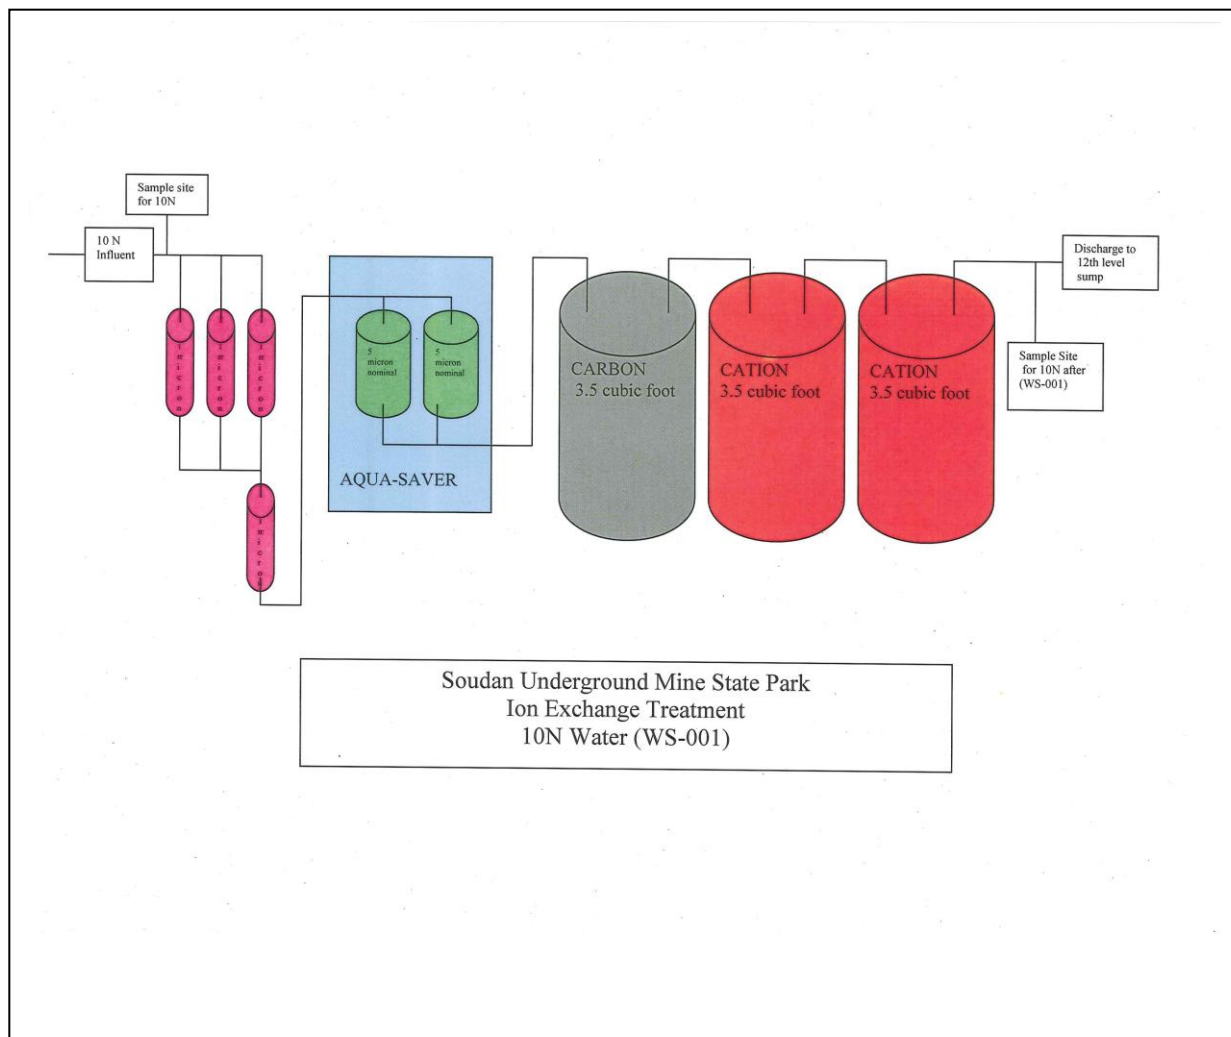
Sample site for 10N

10 N Influent

1 micron

1 micron

1 micron

1 micron

5 micron nominal

5 micron nominal

AQUA-SAVER

CARBON
3.5 cubic foot

CATION
3.5 cubic foot

CATION
3.5 cubic foot

Discharge to 12th level sump

Sample Site for 10N after (WS-001)

Soudan Underground Mine State Park
Ion Exchange Treatment
10N Water (WS-001)